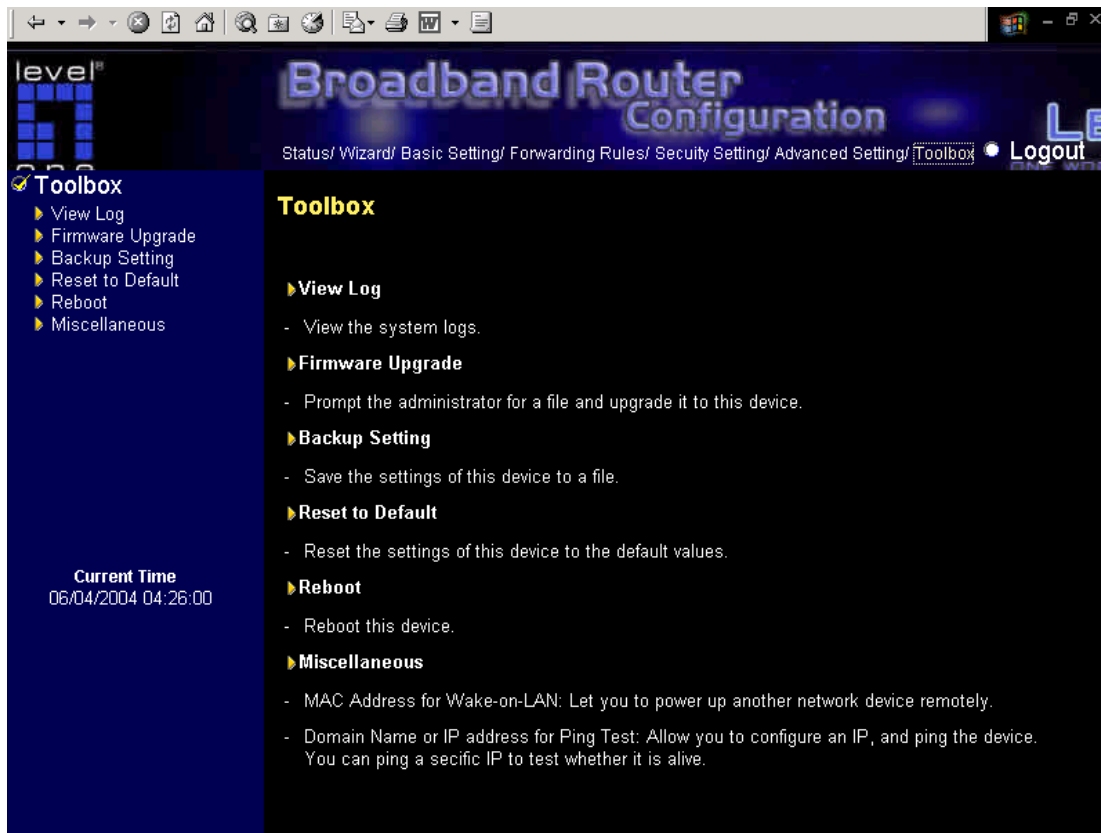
level

Broadband Router
Configuration

Status/ Wizard/ Basic Setting/ Forwarding Rules/ Secuity Setting/ Advanced Setting/ Toolbox Logout

Toolbox
View Log
Firmware Upgrade
Backup Setting
Reset to Default
Reboot
Miscellaneous

Current Time
06/04/2004 04:26:00

Toolbox

View Log

- View the system logs.

Firmware Upgrade

- Prompt the administrator for a file and upgrade it to this device.

Backup Setting

- Save the settings of this device to a file.

Reset to Default

- Reset the settings of this device to the default values.

Reboot

- Reboot this device.

Miscellaneous

- MAC Address for Wake-on-LAN: Let you to power up another network device remotely.

- Domain Name or IP address for Ping Test: Allow you to configure an IP, and ping the device. You can ping a secific IP to test whether it is alive.